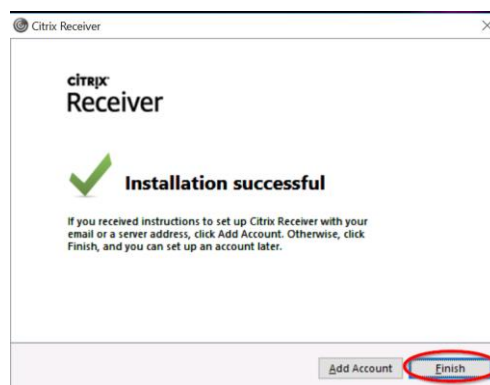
Citrix Receiver

CITRIX
Receiver

Installation successful

If you received instructions to set up Citrix Receiver with your email or a server address, click Add Account. Otherwise, click Finish, and you can set up an account later.

Add Account
Finish